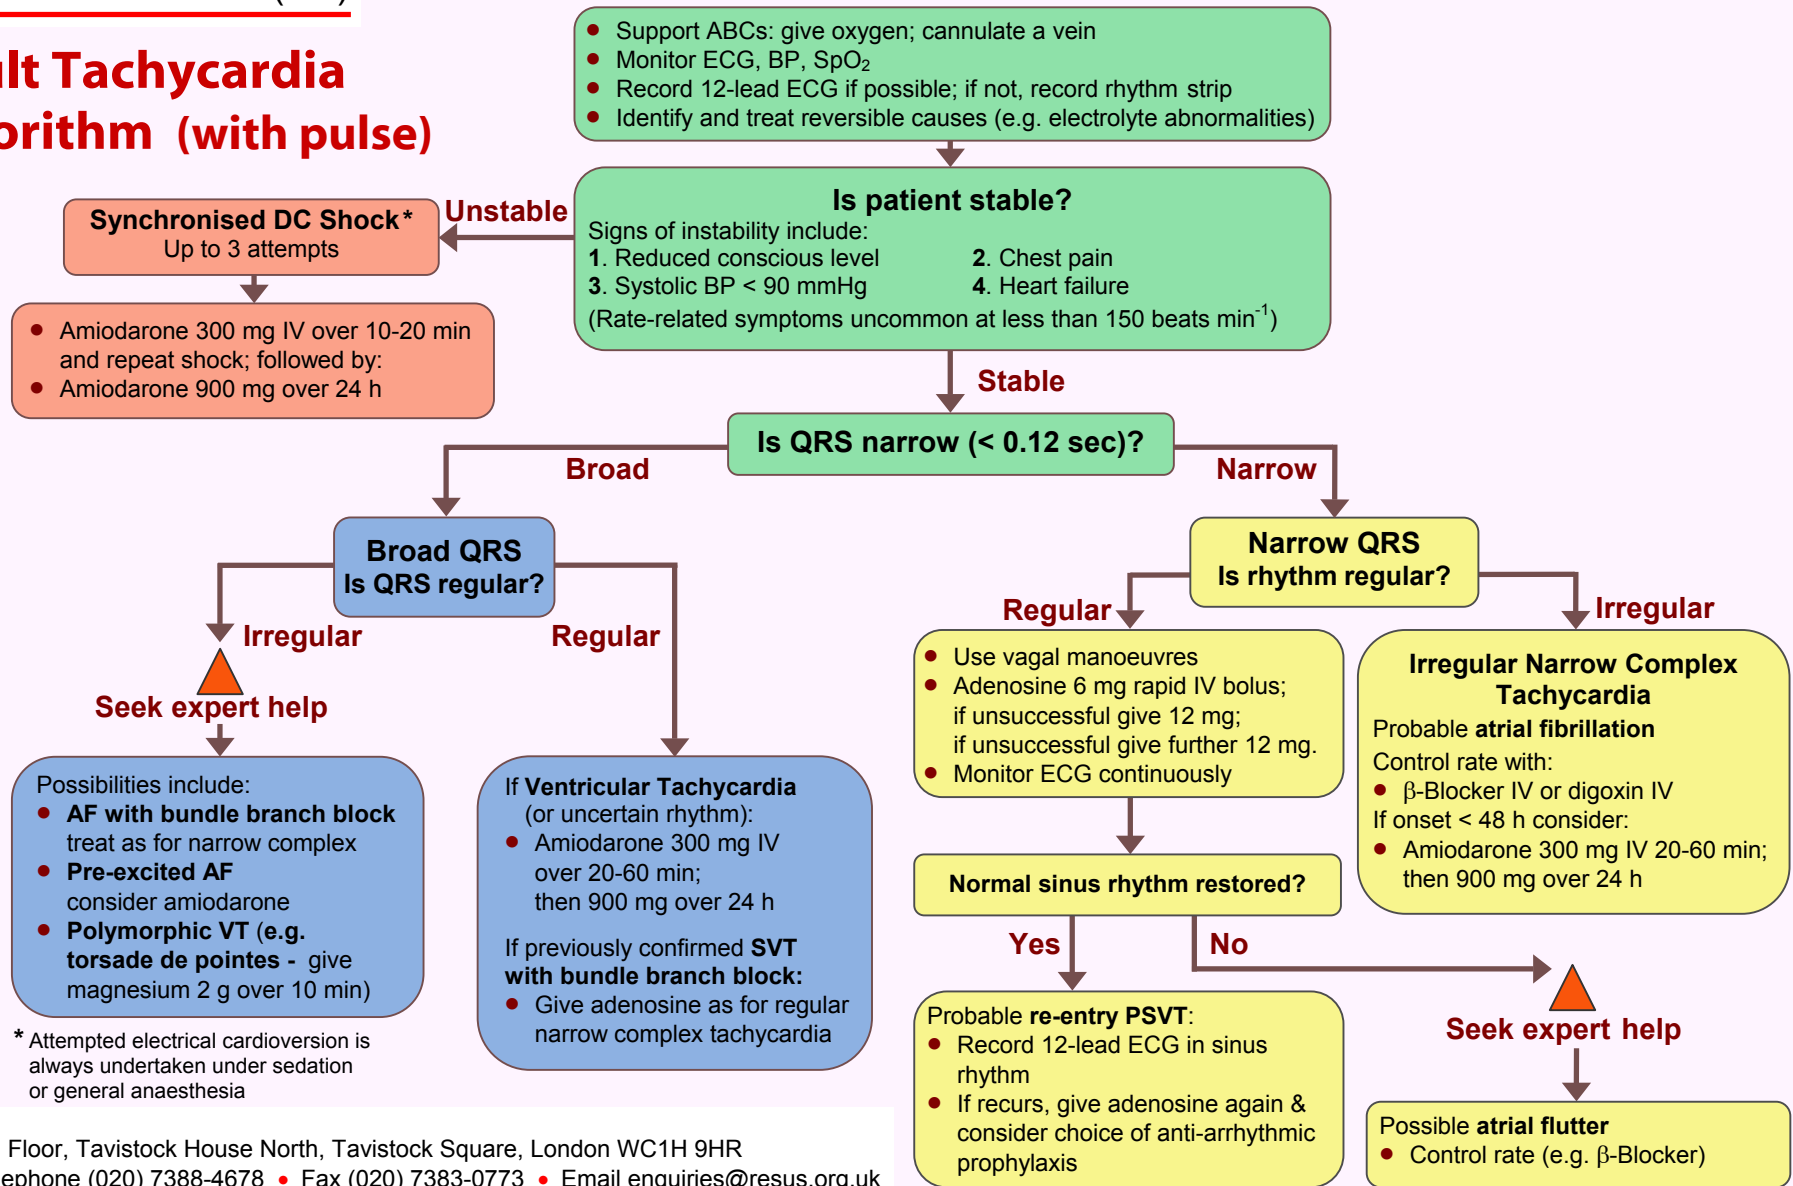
lt Tachycardia
orithm (with pulse)

• Support ABCs: give oxygen; cannulate a vein
• Monitor ECG, BP, $SpO_2$
• Record 12-lead ECG if possible; if not, record rhythm strip
• Identify and treat reversible causes (e.g. electrolyte abnormalities)

Is patient stable?
Signs of instability include:
1. Reduced conscious level
2. Chest pain
3. Systolic BP < 90 mmHg
4. Heart failure
(Rate-related symptoms uncommon at less than 150 beats min$^{-1}$)

Unstable

Synchronised DC Shock*
Up to 3 attempts

• Amiodarone 300 mg IV over 10-20 min and repeat shock; followed by:
• Amiodarone 900 mg over 24 h

Stable

Is QRS narrow (< 0.12 sec)?

Broad

Narrow

Broad QRS
Is QRS regular?

Irregular

Regular

Seek expert help

Possibilities include:
• AF with bundle branch block treat as for narrow complex
• Pre-excited AF consider amiodarone
• Polymorphic VT (e.g. torsade de pointes - give magnesium 2 g over 10 min)

If Ventricular Tachycardia (or uncertain rhythm):
• Amiodarone 300 mg IV over 20-60 min; then 900 mg over 24 h

If previously confirmed SVT with bundle branch block:
• Give adenosine as for regular narrow complex tachycardia

* Attempted electrical cardioversion is always undertaken under sedation or general anaesthesia

Narrow QRS
Is rhythm regular?

Regular

Irregular

• Use vagal manoeuvres
• Adenosine 6 mg rapid IV bolus; if unsuccessful give 12 mg; if unsuccessful give further 12 mg.
• Monitor ECG continuously

Irregular Narrow Complex Tachycardia
Probable atrial fibrillation
Control rate with:
• β-Blocker IV or digoxin IV
If onset < 48 h consider:
• Amiodarone 300 mg IV 20-60 min; then 900 mg over 24 h

Normal sinus rhythm restored?

Yes

No

Probable re-entry PSVT:
• Record 12-lead ECG in sinus rhythm
• If recurs, give adenosine again & consider choice of anti-arrhythmic prophylaxis

Seek expert help

Possible atrial flutter
• Control rate (e.g. β-Blocker)

Floor, Tavistock House North, Tavistock Square, London WC1H 9HR
ephone (020) 7388-4678 • Fax (020) 7383-0773 • Email enquiries@resus.org.uk